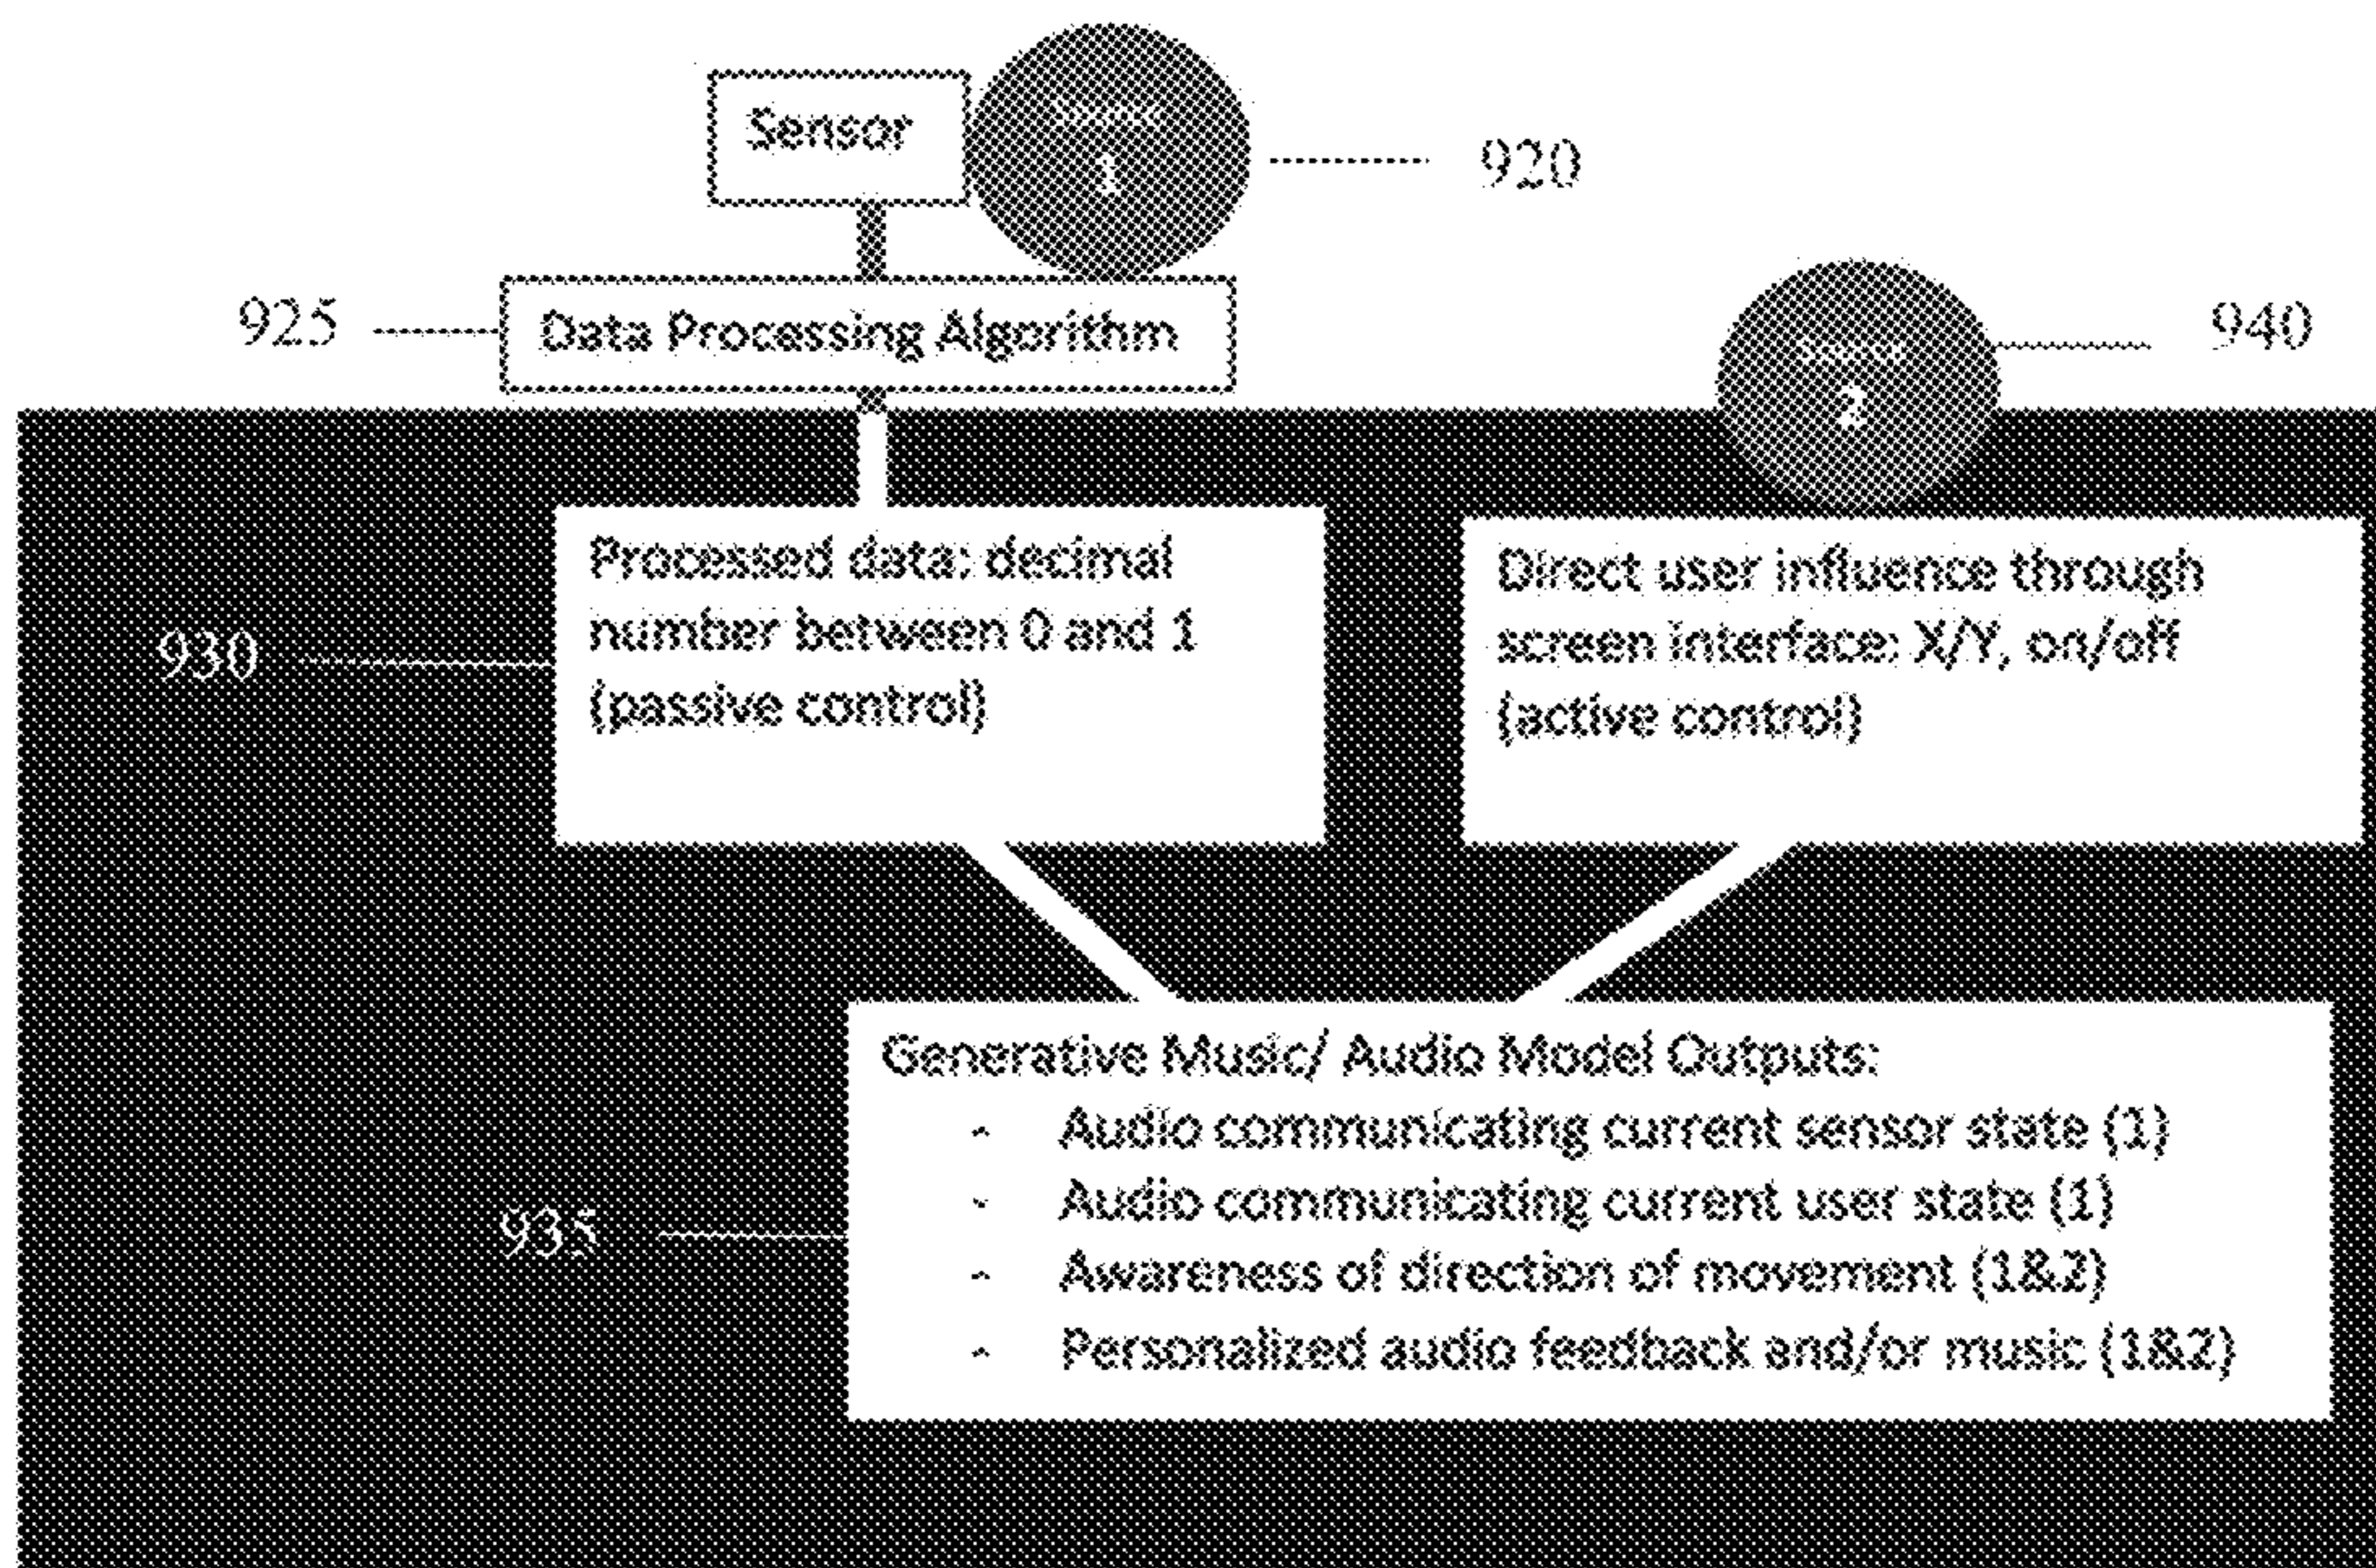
Sensor

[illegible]
1

920

925

Data Processing Algorithm

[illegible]
2

940

930

Processed data: decimal number between 0 and 1 (passive control)

Direct user influence through screen interface: X/Y, on/off (active control)

Generative Music/ Audio Model Outputs:
- Audio communicating current sensor state (1)
- Audio communicating current user state (1)
- Awareness of direction of movement (1&2)
- Personalized audio feedback and/or music (1&2)

935